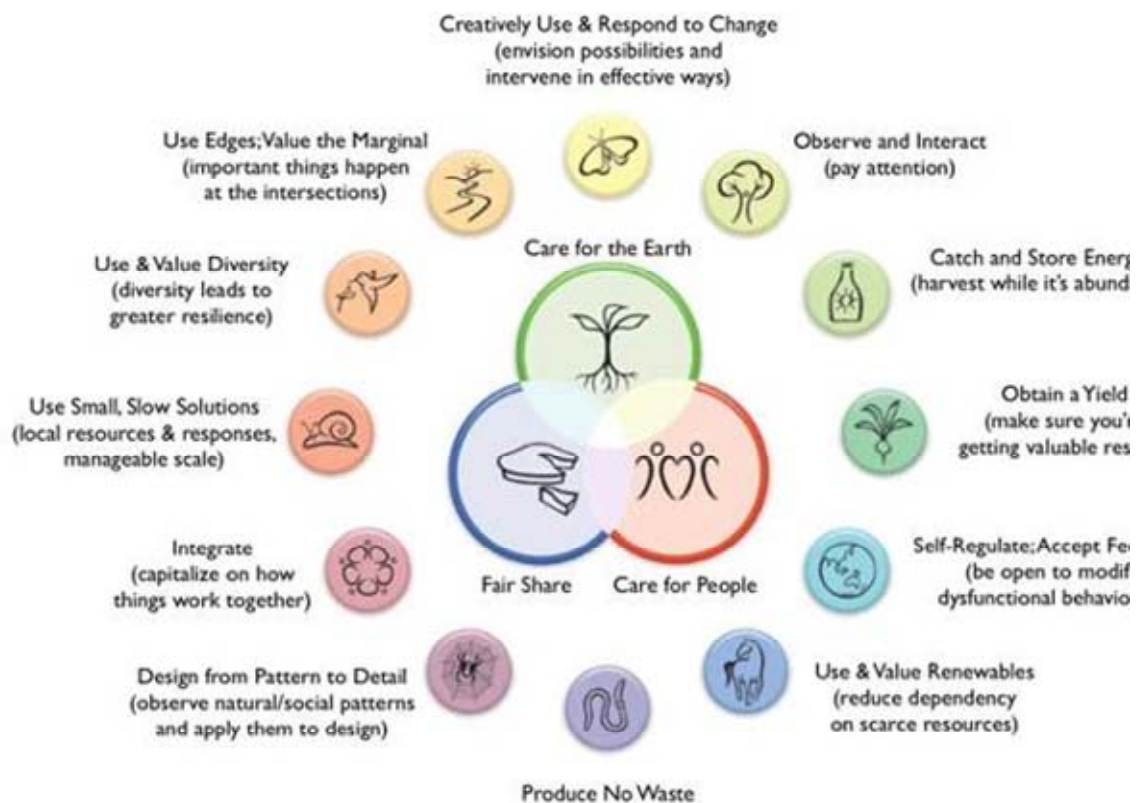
Creatively Use & Respond to Change (envision possibilities and intervene in effective ways)

Use Edges; Value the Marginal (important things happen at the intersections)

Observe and Interact (pay attention)

Care for the Earth

Use & Value Diversity (diversity leads to greater resilience)

Catch and Store Energ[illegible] (harvest while it's abund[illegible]

Use Small, Slow Solutions (local resources & responses, manageable scale)

Obtain a Yield (make sure you'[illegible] getting valuable res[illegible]

Integrate (capitalize on how things work together)

Fair Share

Care for People

Self-Regulate; Accept Fe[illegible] (be open to modif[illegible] dysfunctional behavio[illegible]

Design from Pattern to Detail (observe natural/social patterns and apply them to design)

Use & Value Renewables (reduce dependency on scarce resources)

Produce No Waste